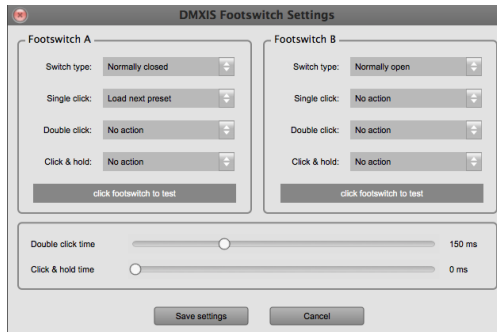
DMXIS Footswitch Settings

Footswitch A

Switch type: Normally closed

Single click: Load next preset

Double click: No action

Click & hold: No action

click footswitch to test

Footswitch B

Switch type: Normally open

Single click: No action

Double click: No action

Click & hold: No action

click footswitch to test

Double click time 150 ms

Click & hold time 0 ms

Save settings

Cancel